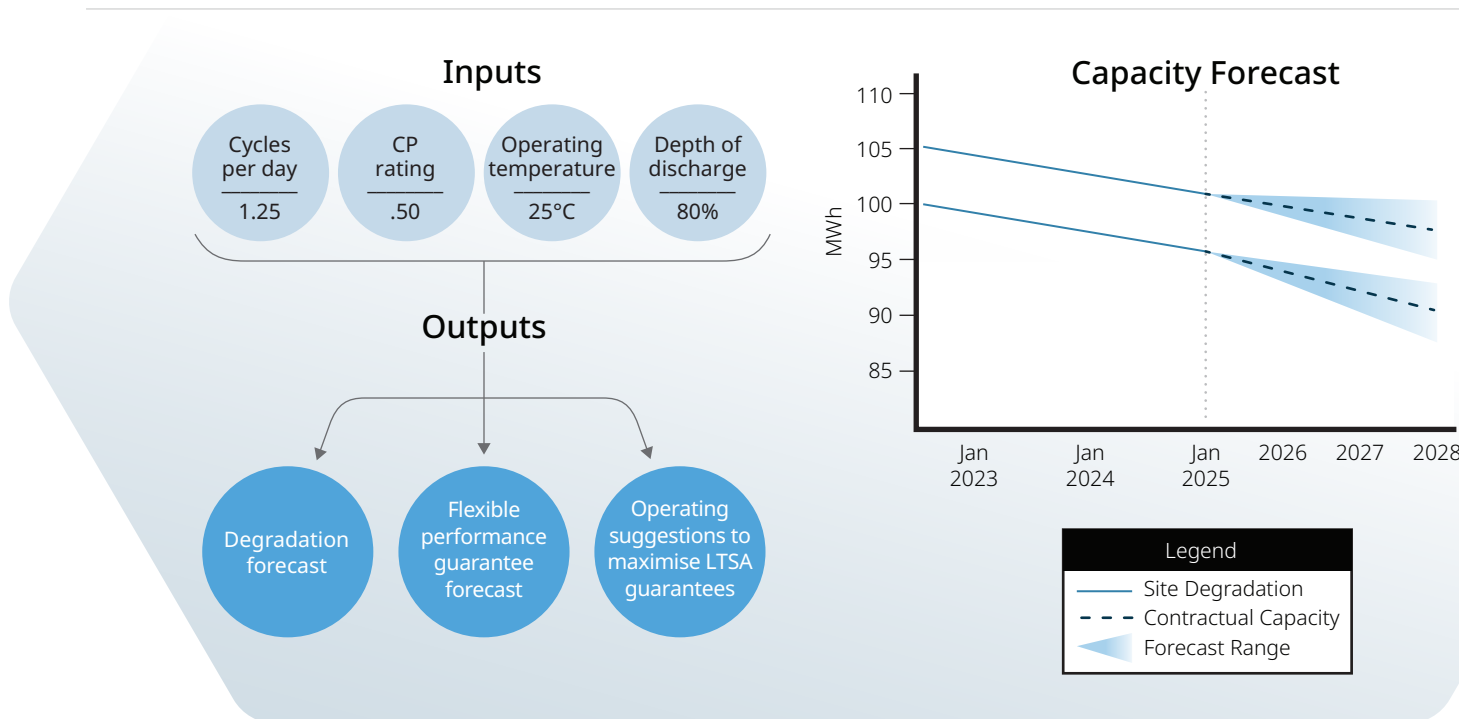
Inputs

Cycles per day
1.25

CP rating
.50

Operating temperature
25°C

Depth of discharge
80%

Outputs

Degradation forecast

Flexible performance guarantee forecast

Operating suggestions to maximise LTSA guarantees

Capacity Forecast

110
105
100
95
90
85

MWh

Jan 2023
Jan 2024
Jan 2025
2026
2027
2028

Legend
Site Degradation
Contractual Capacity
Forecast Range